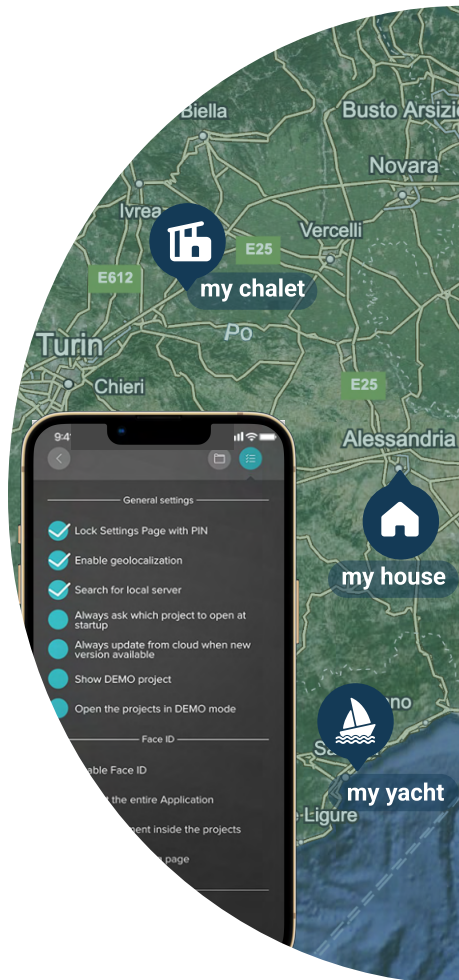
Biella
Busto Arsizio
Novara
Ivrea
Vercelli
E25
E612
my chalet
Po
Turin
Chieri
E25
Alessandria
my house
my yacht
Ligure

9:4
General settings
Lock Settings Page with PIN
Enable geolocalization
Search for local server
Always ask which project to open at startup
Always update from cloud when new version available
Show DEMO project
Open the projects in DEMO mode
Face ID
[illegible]able Face ID
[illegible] the entire Application
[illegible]ment inside the projects
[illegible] page